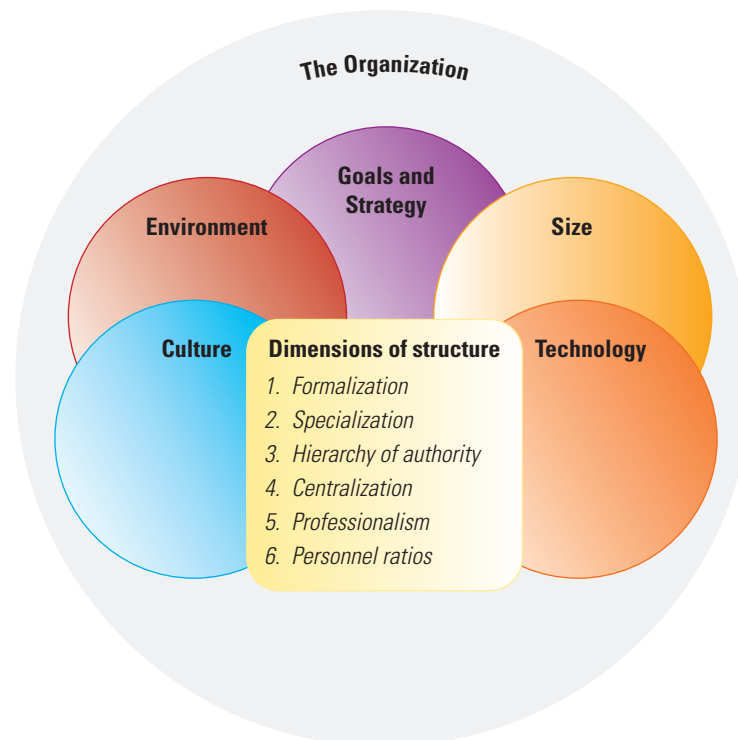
The Organization

Goals and Strategy

Environment

Size

Culture

Dimensions of structure

1. Formalization
2. Specialization
3. Hierarchy of authority
4. Centralization
5. Professionalism
6. Personnel ratios

Technology